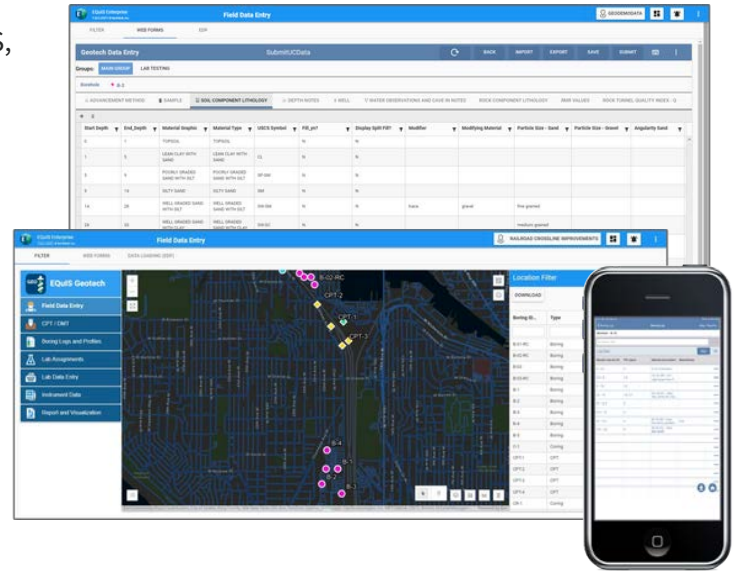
Field Data Entry

FILTER WEB FORMS EDP

Geotech Data Entry SubmitUCData

BACK IMPORT EXPORT SAVE SUBMIT

Groups: MAIN GROUP LAB TESTING

ADVANCEMENT METHOD SAMPLE SOIL COMPONENT LITHOLOGY DEPTH NOTES WELL WATER OBSERVATIONS AND CAVE IN NOTES ROCK COMPONENT LITHOLOGY RMR VALUES ROCK TUNNEL QUALITY INDEX

| Start Depth | End_Depth | Material Graphic | Material Type | USCS Symbol | Fill_yn? | Display Split Fill? | Modifier | Modifying Material | Particle Size - Sand | Particle Size - Gravel | Angularity Sand |
|---|---|---|---|---|---|---|---|---|---|---|---|
| 0 | 1 | TOPSOIL | TOPSOIL | | N | N | | | | | |
| 1 | 5 | LEAN CLAY WITH SAND | LEAN CLAY WITH SAND | CL | N | N | | | | | |
| 5 | 9 | POORLY GRADED SAND WITH SILT | POORLY GRADED SAND WITH SILT | SP-SM | N | N | | | | | |
| 9 | 14 | SILTY SAND | SILTY SAND | SM | N | N | | | | | |
| 14 | 28 | WELL GRADED SAND WITH SILT | WELL GRADED SAND WITH SILT | SW-SM | N | N | trace | gravel | fine grained | | |
| 28 | 32 | WELL GRADED SAND WITH SILT | WELL GRADED SAND WITH SILT | SW-SM | | | | | medium grained | | |

EQuIS Enterprise

Field Data Entry

FILTER WEB FORMS DATA LOADING (EDP)

RAILROAD CROSSLINE IMPROVEMENTS

EQuIS Geotech

Field Data Entry
CPT / CMT
Boring Logs and Profiles
Lab Assignments
Lab Data Entry
Instrument Data
Report and Visualization

B-02-RC
CPT-2
CPT-1
CPT-3
B-4
B-1
B-2
B-3

Location Filter

DOWNLOAD

| Boring ID | Type |
|---|---|
| B-01-RC | Boring |
| B-02-RC | Boring |
| B-03 | Boring |
| B-03-RC | Boring |
| B-1 | Boring |
| B-2 | Boring |
| B-3 | Boring |
| B-4 | Boring |
| B-5 | Boring |
| C-1 | Coring |
| CPT-1 | CPT |
| CPT-2 | CPT |
| CPT-3 | CPT |
| CPT-4 | CPT |
| CR-1 | Coring |